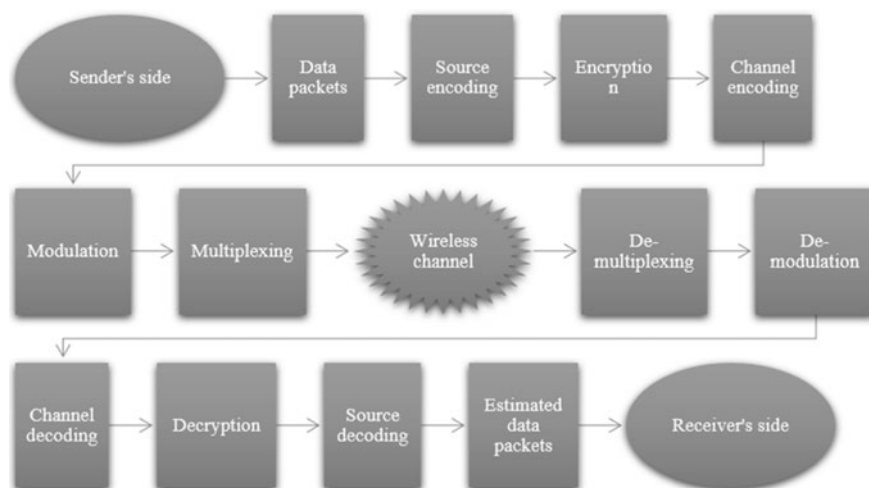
Sender's side

Data packets

Source encoding

Encryptio n

Channel encoding

Modulation

Multiplexing

Wireless channel

De-multiplexing

De-modulation

Channel decoding

Decryption

Source decoding

Estimated data packets

Receiver's side